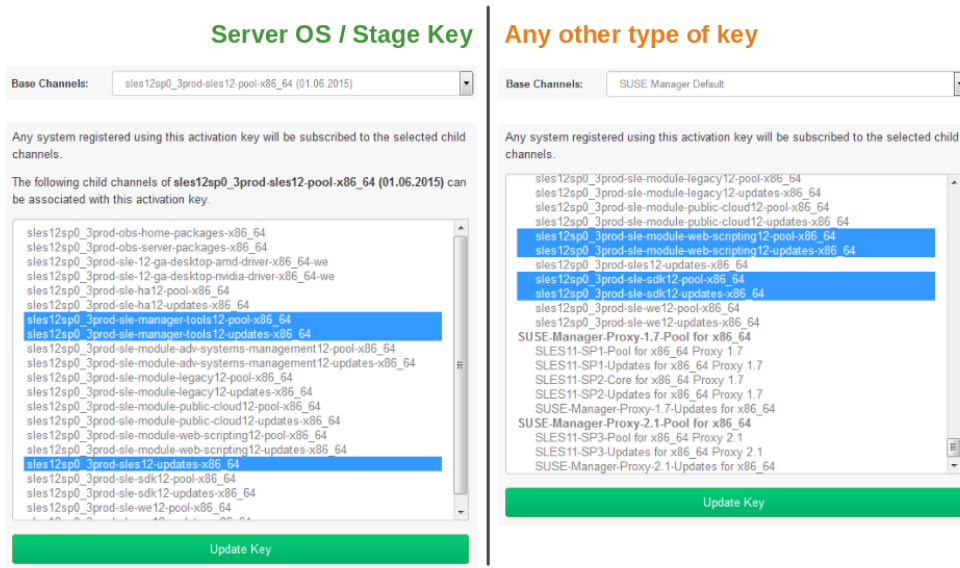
Server OS / Stage Key

Base Channels: sles12sp0_3prod-sles12-pool-x86_64 (01.06.2015)

Any system registered using this activation key will be subscribed to the selected child channels.

The following child channels of **sles12sp0_3prod-sles12-pool-x86_64 (01.06.2015)** can be associated with this activation key.

sles12sp0_3prod-obs-home-packages-x86_64
sles12sp0_3prod-obs-server-packages-x86_64
sles12sp0_3prod-sle-12-ga-desktop-amd-driver-x86_64-we
sles12sp0_3prod-sle-12-ga-desktop-nvidia-driver-x86_64-we
sles12sp0_3prod-sle-ha12-pool-x86_64
sles12sp0_3prod-sle-ha12-updates-x86_64
sles12sp0_3prod-sle-manager-tools12-pool-x86_64
sles12sp0_3prod-sle-manager-tools12-updates-x86_64
sles12sp0_3prod-sle-module-adv-systems-management12-pool-x86_64
sles12sp0_3prod-sle-module-adv-systems-management12-updates-x86_64
sles12sp0_3prod-sle-module-legacy12-pool-x86_64
sles12sp0_3prod-sle-module-legacy12-updates-x86_64
sles12sp0_3prod-sle-module-public-cloud12-pool-x86_64
sles12sp0_3prod-sle-module-public-cloud12-updates-x86_64
sles12sp0_3prod-sle-module-web-scripting12-pool-x86_64
sles12sp0_3prod-sle-module-web-scripting12-updates-x86_64
sles12sp0_3prod-sles12-updates-x86_64
sles12sp0_3prod-sle-sdk12-pool-x86_64
sles12sp0_3prod-sle-sdk12-updates-x86_64
sles12sp0_3prod-sle-we12-pool-x86_64
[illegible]

Update Key

Any other type of key

Base Channels: SUSE Manager Default

Any system registered using this activation key will be subscribed to the selected child channels.

sles12sp0_3prod-sle-module-legacy12-pool-x86_64
sles12sp0_3prod-sle-module-legacy12-updates-x86_64
sles12sp0_3prod-sle-module-public-cloud12-pool-x86_64
sles12sp0_3prod-sle-module-public-cloud12-updates-x86_64
sles12sp0_3prod-sle-module-web-scripting12-pool-x86_64
sles12sp0_3prod-sle-module-web-scripting12-updates-x86_64
sles12sp0_3prod-sles12-updates-x86_64
sles12sp0_3prod-sle-sdk12-pool-x86_64
sles12sp0_3prod-sle-sdk12-updates-x86_64
sles12sp0_3prod-sle-we12-pool-x86_64
sles12sp0_3prod-sle-we12-updates-x86_64
**SUSE-Manager-Proxy-1.7-Pool for x86_64**
SLES11-SP1-Pool for x86_64 Proxy 1.7
SLES11-SP1-Updates for x86_64 Proxy 1.7
SLES11-SP2-Core for x86_64 Proxy 1.7
SLES11-SP2-Updates for x86_64 Proxy 1.7
SUSE-Manager-Proxy-1.7-Updates for x86_64
**SUSE-Manager-Proxy-2.1-Pool for x86_64**
SLES11-SP3-Pool for x86_64 Proxy 2.1
SLES11-SP3-Updates for x86_64 Proxy 2.1
SUSE-Manager-Proxy-2.1-Updates for x86_64

Update Key